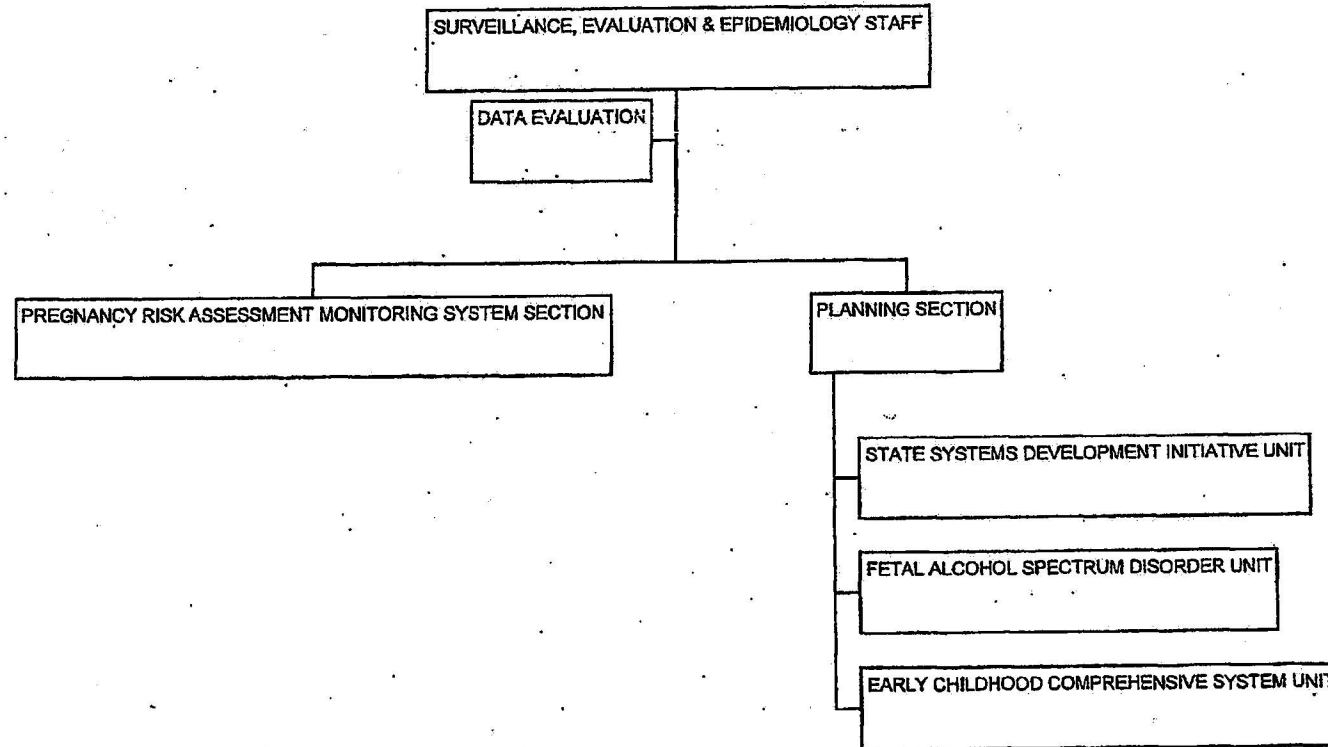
SURVEILLANCE, EVALUATION & EPIDEMIOLOGY STAFF

DATA EVALUATION

PREGNANCY RISK ASSESSMENT MONITORING SYSTEM SECTION

PLANNING SECTION

STATE SYSTEMS DEVELOPMENT INITIATIVE UNIT

FETAL ALCOHOL SPECTRUM DISORDER UNIT

EARLY CHILDHOOD COMPREHENSIVE SYSTEM UNIT